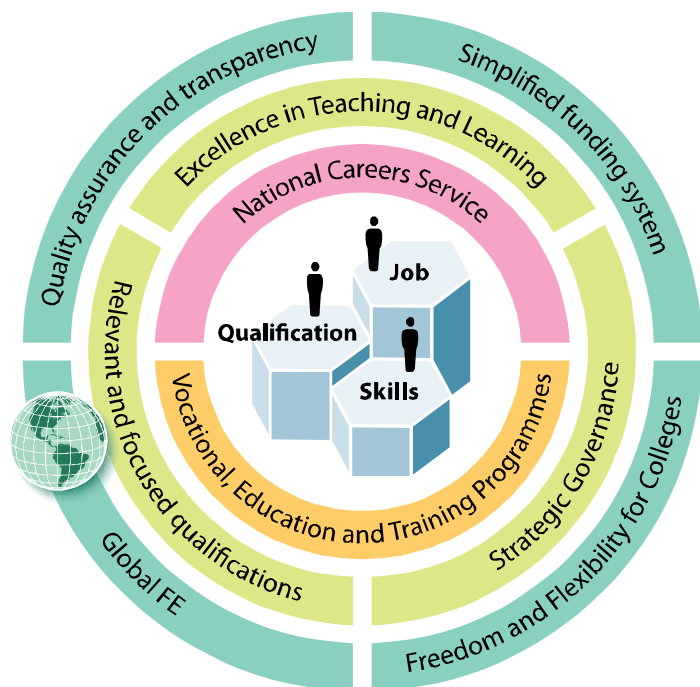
Quality assurance and transparency

Simplified funding system

Excellence in Teaching and Learning

National Careers Service

Job

Qualification

Skills

Relevant and focused qualifications

Vocational, Education and Training Programmes

Strategic Governance

Global FE

Freedom and Flexibility for Colleges